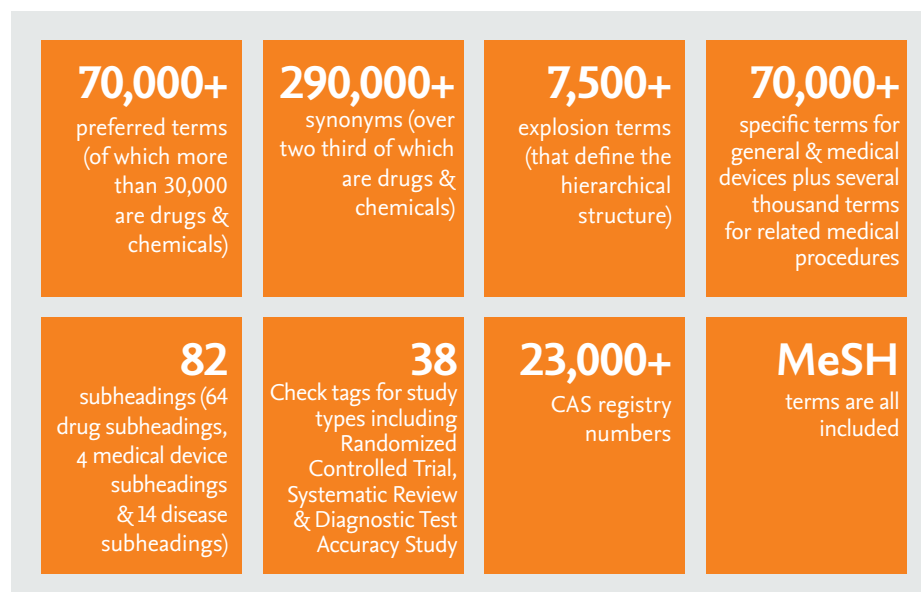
70,000+
preferred terms (of which more than 30,000 are drugs & chemicals)

290,000+
synonyms (over two third of which are drugs & chemicals)

7,500+
explosion terms (that define the hierarchical structure)

70,000+
specific terms for general & medical devices plus several thousand terms for related medical procedures

82
subheadings (64 drug subheadings, 4 medical device subheadings & 14 disease subheadings)

38
Check tags for study types including Randomized Controlled Trial, Systematic Review & Diagnostic Test Accuracy Study

23,000+
CAS registry numbers

MeSH
terms are all included